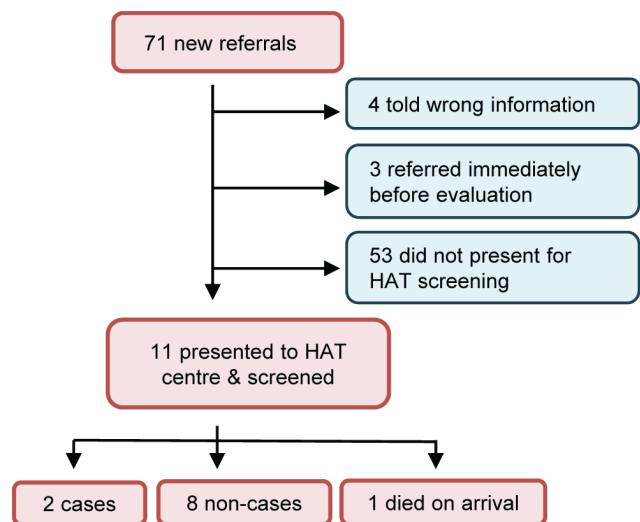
71 new referrals

4 told wrong information

3 referred immediately before evaluation

53 did not present for HAT screening

11 presented to HAT centre & screened

2 cases

8 non-cases

1 died on arrival